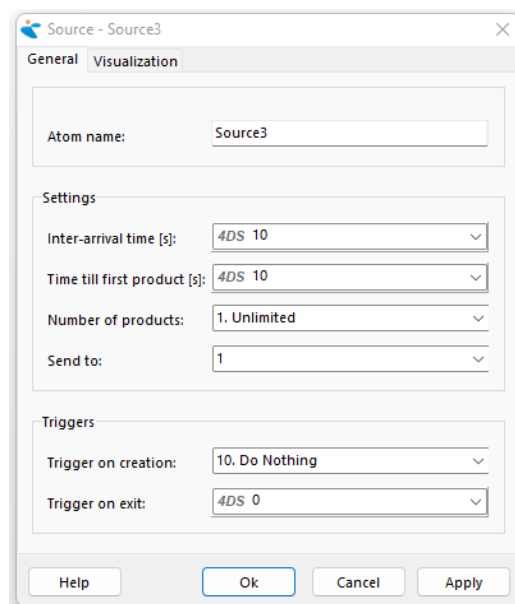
Source - Source3

General Visualization

Atom name: Source3

Settings

Inter-arrival time [s]: 4DS 10

Time till first product [s]: 4DS 10

Number of products: 1. Unlimited

Send to: 1

Triggers

Trigger on creation: 10. Do Nothing

Trigger on exit: 4DS 0

Help Ok Cancel Apply